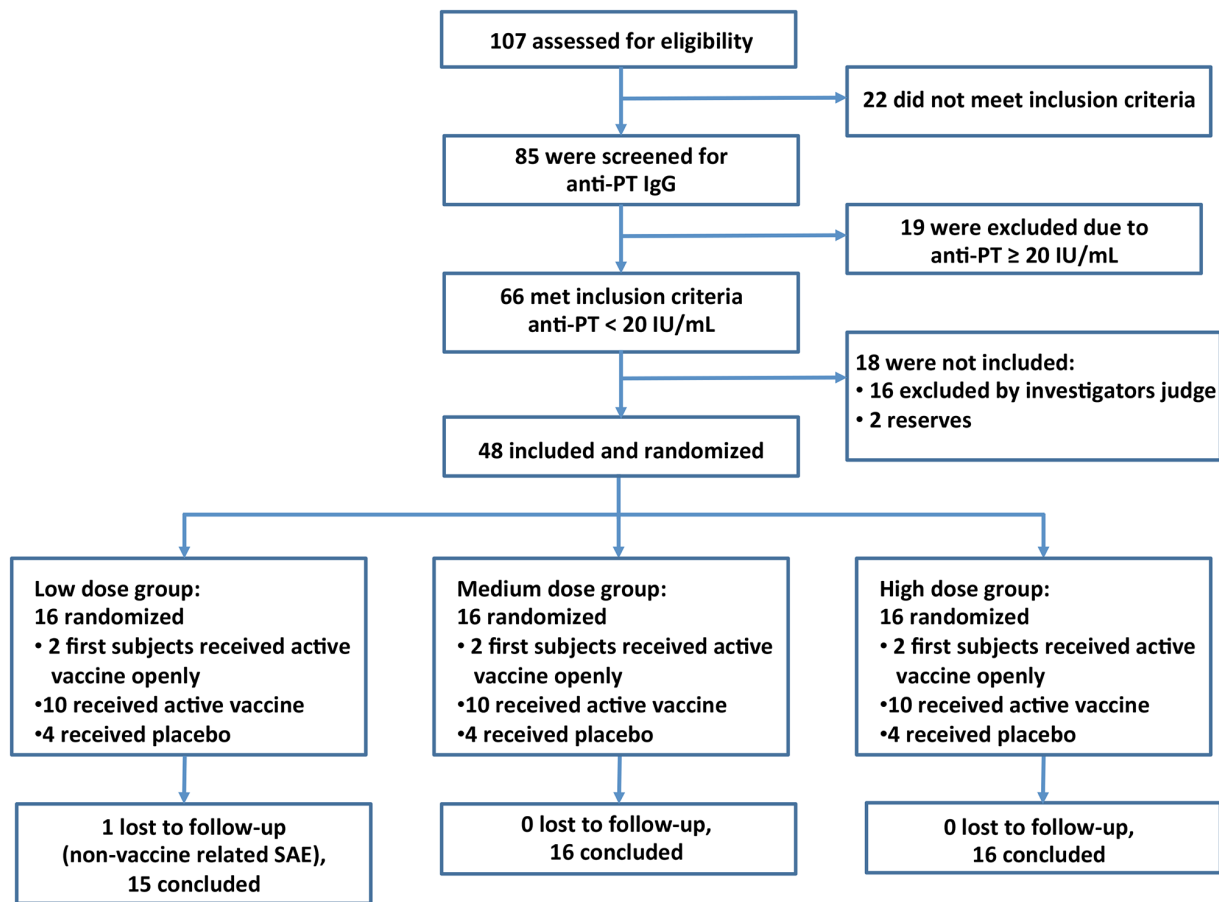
107 assessed for eligibility

22 did not meet inclusion criteria

85 were screened for anti-PT IgG

19 were excluded due to anti-PT ≥ 20 IU/mL

66 met inclusion criteria anti-PT < 20 IU/mL

18 were not included:
• 16 excluded by investigators judge
• 2 reserves

48 included and randomized

Low dose group:
16 randomized
• 2 first subjects received active vaccine openly
•10 received active vaccine
•4 received placebo

Medium dose group:
16 randomized
• 2 first subjects received active vaccine openly
•10 received active vaccine
•4 received placebo

High dose group:
16 randomized
• 2 first subjects received active vaccine openly
•10 received active vaccine
•4 received placebo

1 lost to follow-up (non-vaccine related SAE), 15 concluded

0 lost to follow-up, 16 concluded

0 lost to follow-up, 16 concluded